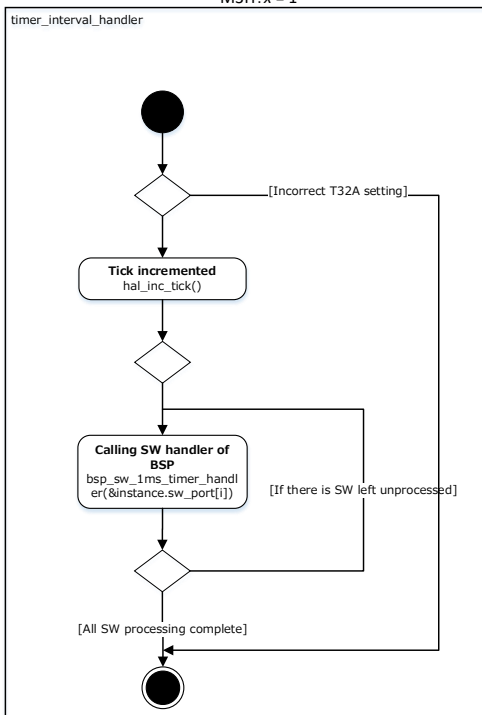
MSH: x = 1

timer_interval_handler

[Incorrect T32A setting]

Tick incremented
hal_inc_tick()

Calling SW handler of BSP
bsp_sw_1ms_timer_handler(&instance.sw_port[i])

[If there is SW left unprocessed]

[All SW processing complete]